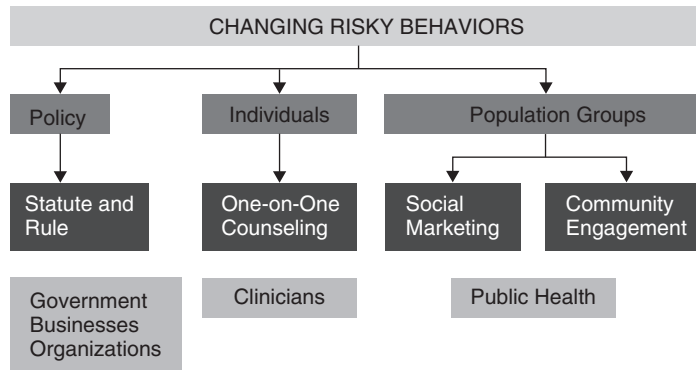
CHANGING RISKY BEHAVIORS

Policy

Individuals

Population Groups

Statute and Rule

One-on-One Counseling

Social Marketing

Community Engagement

Government Businesses Organizations

Clinicians

Public Health